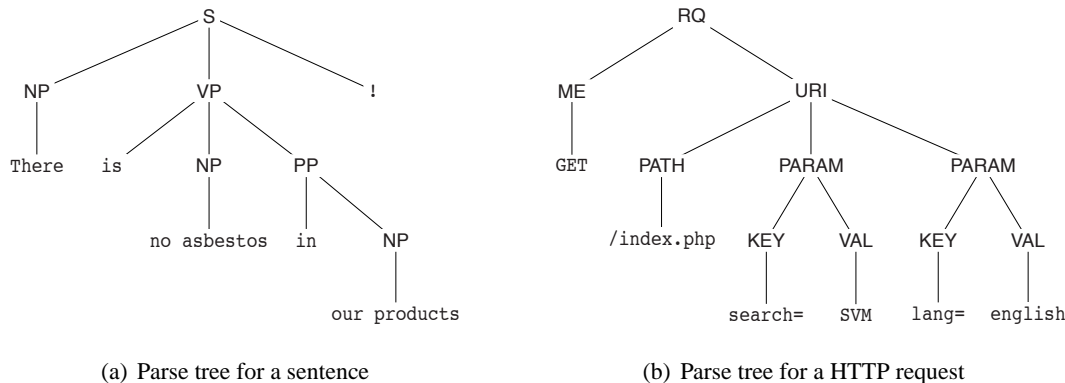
S

NP VP !

There is NP PP

no asbestos in NP

our products

(a) Parse tree for a sentence

RQ

ME URI

GET PATH PARAM PARAM

/index.php KEY VAL KEY VAL

search= SVM lang= english

(b) Parse tree for a HTTP request